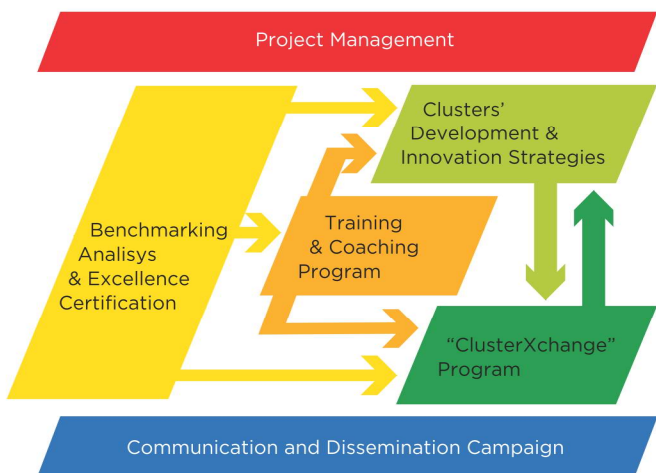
Project Management

Benchmarking Analisys & Excellence Certification

Training & Coaching Program

Clusters' Development & Innovation Strategies

"ClusterXchange" Program

Communication and Dissemination Campaign